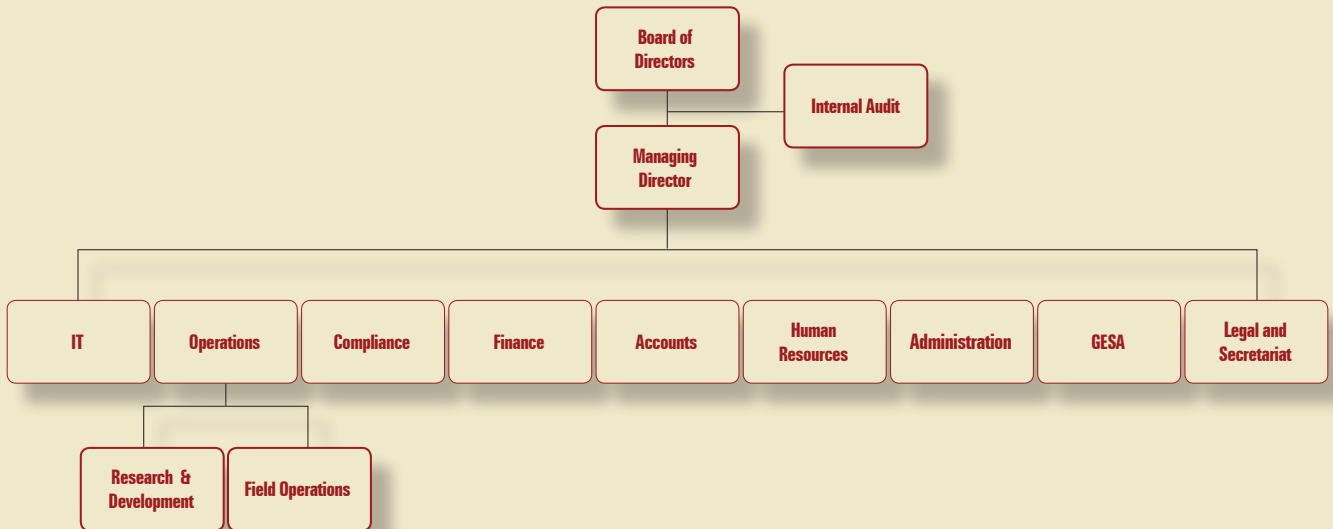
Board of Directors

Internal Audit

Managing Director

IT

Operations

Compliance

Finance

Accounts

Human Resources

Administration

GESA

Legal and Secretariat

Research & Development

Field Operations